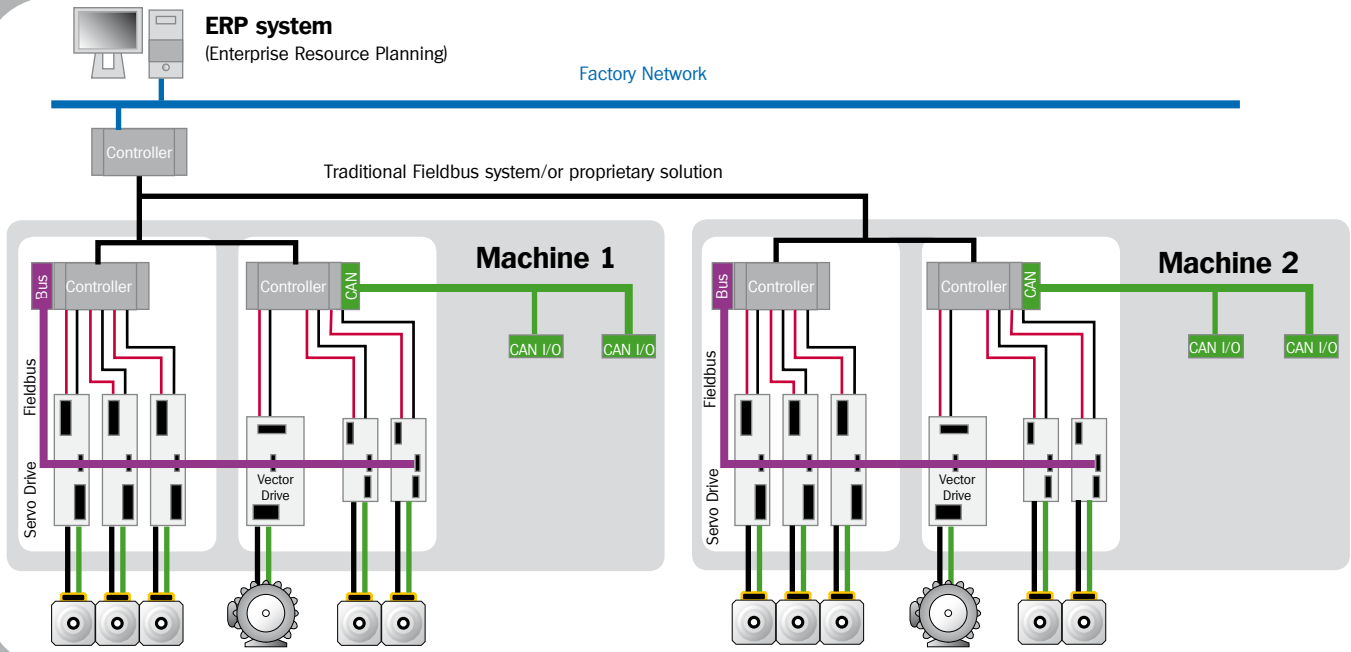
ERP system
(Enterprise Resource Planning)

Factory Network

Controller

Traditional Fieldbus system/or proprietary solution

Machine 1

Bus
Controller

Controller
CAN

CAN I/O
CAN I/O

Fieldbus

Servo Drive

Vector Drive

Machine 2

Bus
Controller

Controller
CAN

CAN I/O
CAN I/O

Fieldbus

Servo Drive

Vector Drive